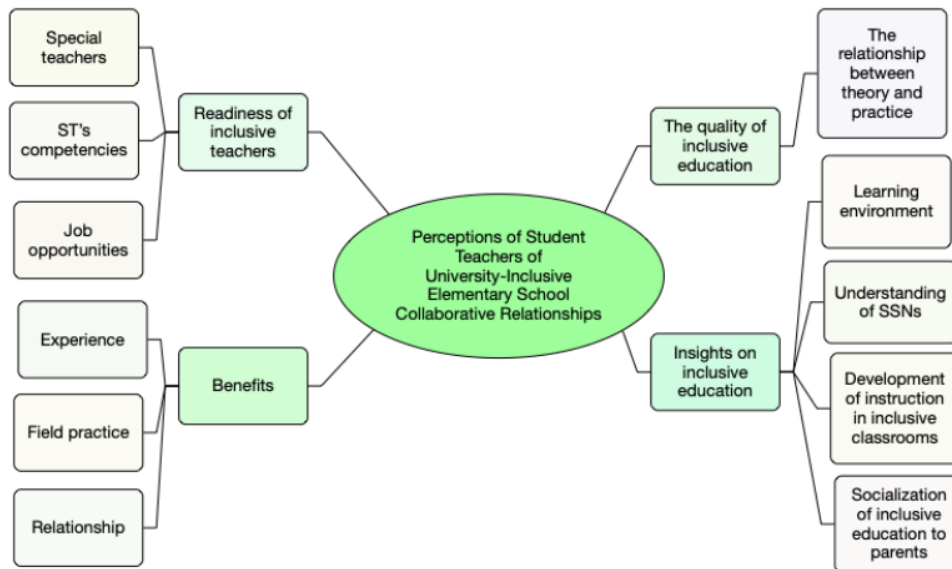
Perceptions of Student Teachers of University-Inclusive Elementary School Collaborative Relationships

Readiness of inclusive teachers

Special teachers

ST's competencies

Job opportunities

Benefits

Experience

Field practice

Relationship

The quality of inclusive education

The relationship between theory and practice

Insights on inclusive education

Learning environment

Understanding of SSNs

Development of instruction in inclusive classrooms

Socialization of inclusive education to parents